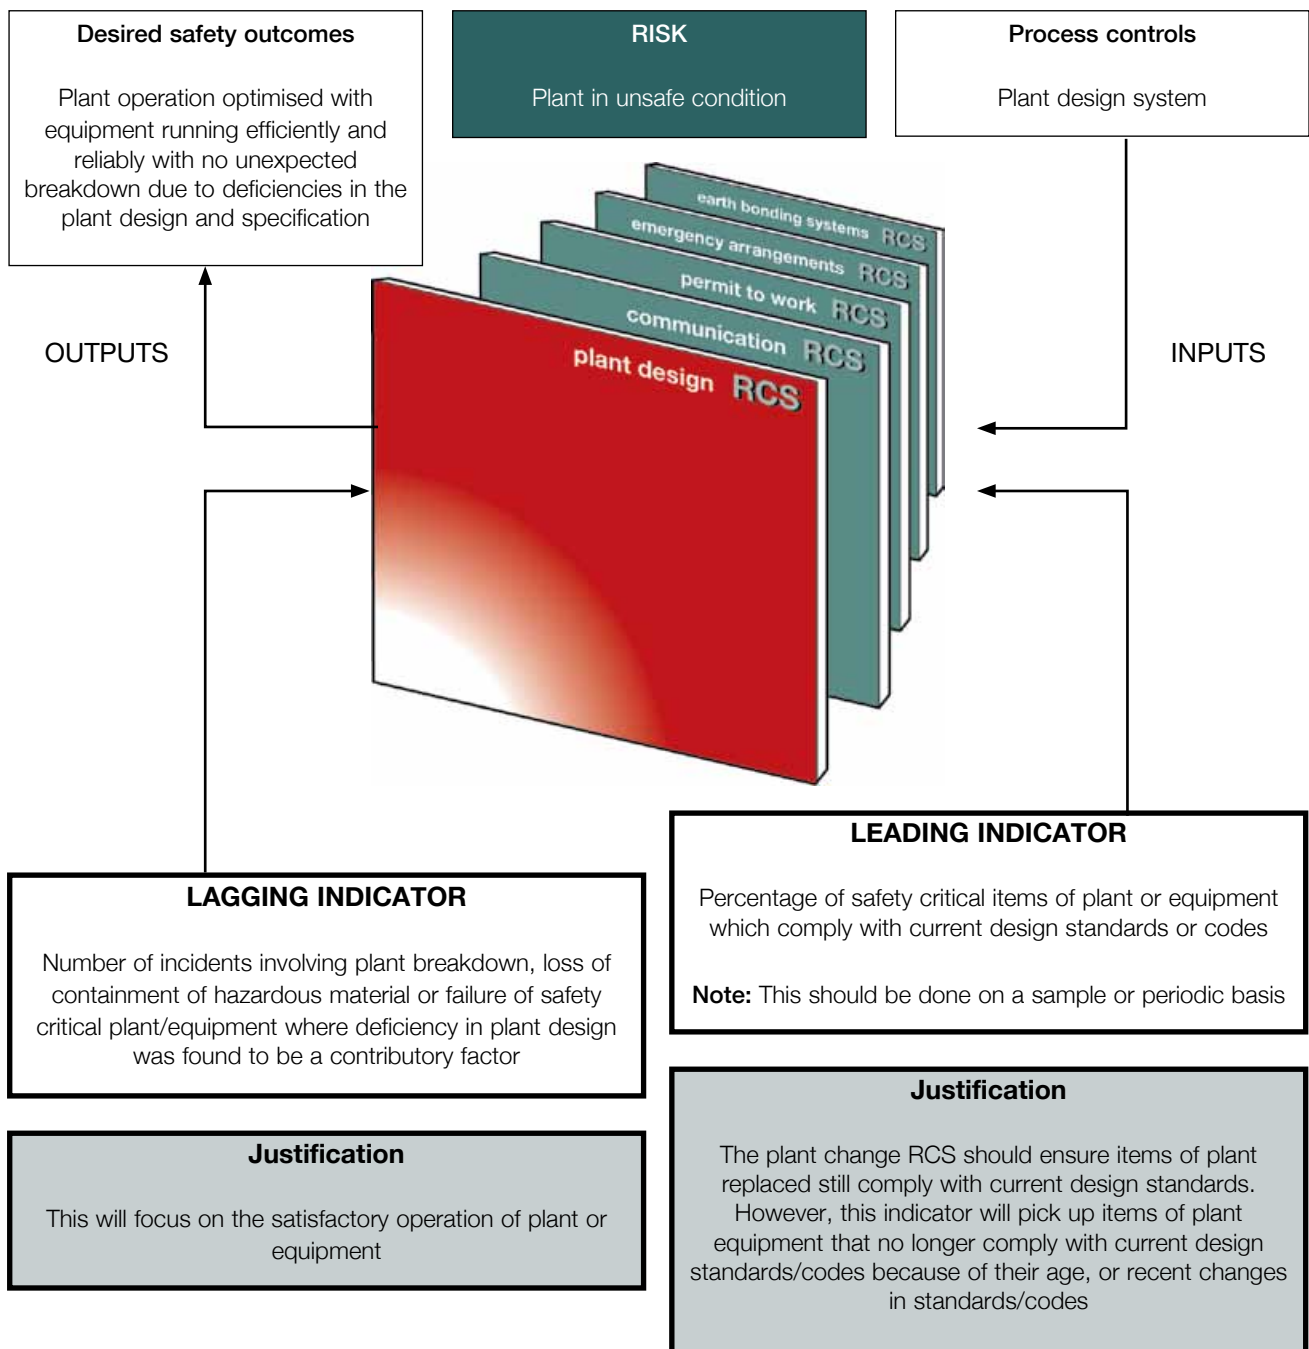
Desired safety outcomes

Plant operation optimised with equipment running efficiently and reliably with no unexpected breakdown due to deficiencies in the plant design and specification

RISK

Plant in unsafe condition

Process controls

Plant design system

earth bonding systems RCS

emergency arrangements RCS

permit to work RCS

communication RCS

plant design RCS

OUTPUTS

INPUTS

LEADING INDICATOR

Percentage of safety critical items of plant or equipment which comply with current design standards or codes

**Note:** This should be done on a sample or periodic basis

LAGGING INDICATOR

Number of incidents involving plant breakdown, loss of containment of hazardous material or failure of safety critical plant/equipment where deficiency in plant design was found to be a contributory factor

Justification

This will focus on the satisfactory operation of plant or equipment

Justification

The plant change RCS should ensure items of plant replaced still comply with current design standards. However, this indicator will pick up items of plant equipment that no longer comply with current design standards/codes because of their age, or recent changes in standards/codes